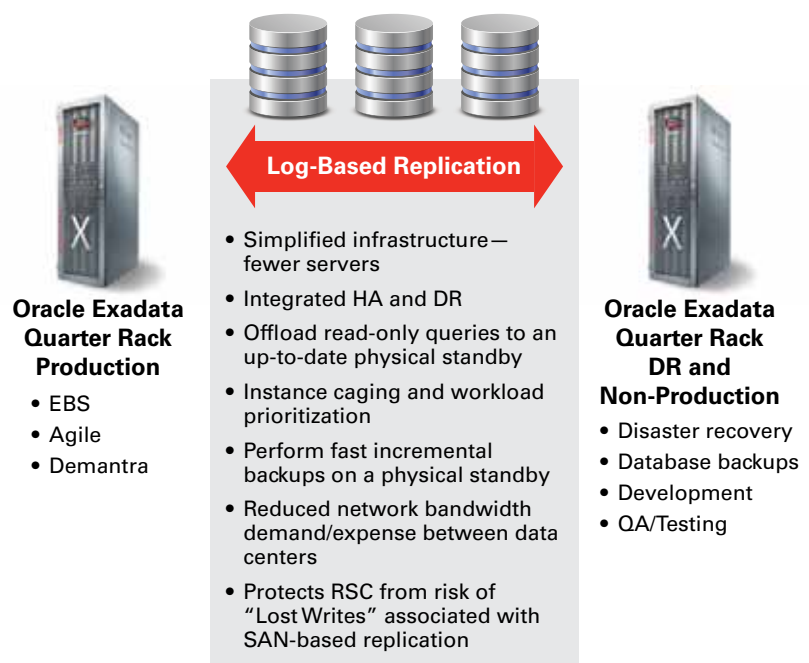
Oracle Exadata Quarter Rack Production

- EBS
- Agile
- Demantra

Log-Based Replication

- Simplified infrastructure—fewer servers
- Integrated HA and DR
- Offload read-only queries to an up-to-date physical standby
- Instance caging and workload prioritization
- Perform fast incremental backups on a physical standby
- Reduced network bandwidth demand/expense between data centers
- Protects RSC from risk of "Lost Writes" associated with SAN-based replication

Oracle Exadata Quarter Rack DR and Non-Production

- Disaster recovery
- Database backups
- Development
- QA/Testing